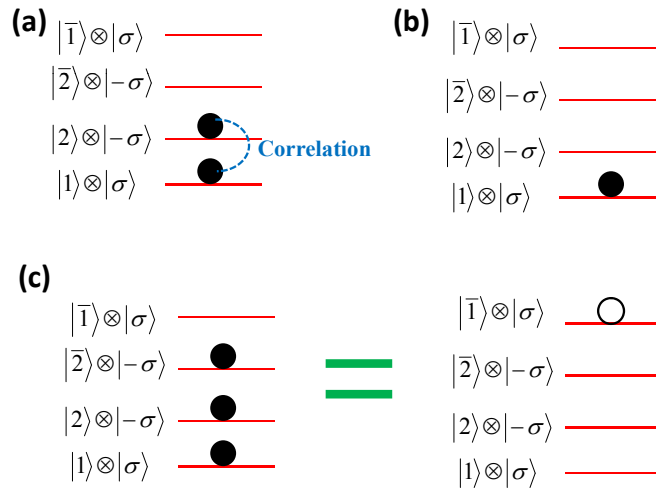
(a)
$|\bar{1}\rangle \otimes |\sigma\rangle$
$|\bar{2}\rangle \otimes |-\sigma\rangle$
$|2\rangle \otimes |-\sigma\rangle$
Correlation
$|1\rangle \otimes |\sigma\rangle$

(b)
$|\bar{1}\rangle \otimes |\sigma\rangle$
$|\bar{2}\rangle \otimes |-\sigma\rangle$
$|2\rangle \otimes |-\sigma\rangle$
$|1\rangle \otimes |\sigma\rangle$

(c)
$|\bar{1}\rangle \otimes |\sigma\rangle$
$|\bar{2}\rangle \otimes |-\sigma\rangle$
$|2\rangle \otimes |-\sigma\rangle$
$|1\rangle \otimes |\sigma\rangle$

$|\bar{1}\rangle \otimes |\sigma\rangle$
$|\bar{2}\rangle \otimes |-\sigma\rangle$
$|2\rangle \otimes |-\sigma\rangle$
$|1\rangle \otimes |\sigma\rangle$